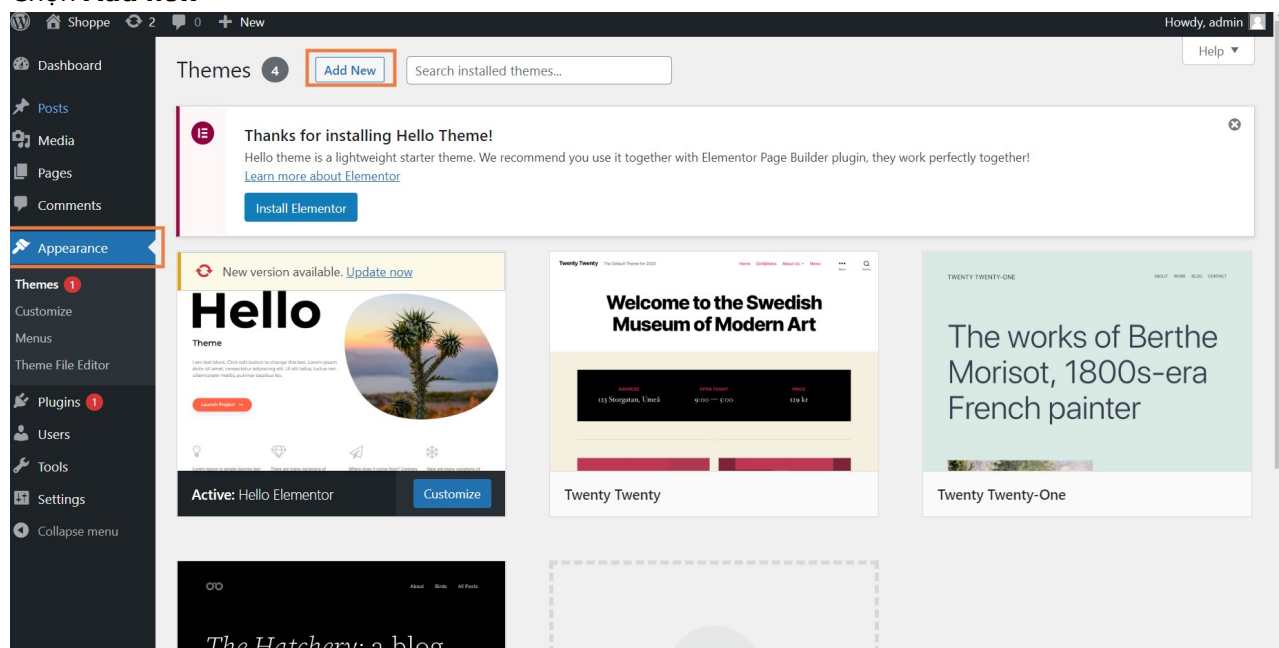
Shoppe 2 0 New Howdy, admin

Dashboard
Posts
Media
Pages
Comments
Appearance
Themes 1
Customize
Menus
Theme File Editor
Plugins 1
Users
Tools
Settings
Collapse menu

Themes 4 Add New Search installed themes...

Help ▼

Thanks for installing Hello Theme!
Hello theme is a lightweight starter theme. We recommend you use it together with Elementor Page Builder plugin, they work perfectly together!
Learn more about Elementor
Install Elementor

New version available. Update now

Hello
Theme

Launch Project →

Active: Hello Elementor Customize

Twenty Twenty The Default Theme for 2020
Home Exhibitions About Us News

Welcome to the Swedish Museum of Modern Art

ADDRESS 123 Storgatan, Umeå
OPEN TODAY 9:00 — 5:00
PRICE 129 kr

Twenty Twenty

TWENTY TWENTY-ONE
ABOUT WORK BLOG CONTACT

The works of Berthe Morisot, 1800s-era French painter

Twenty Twenty-One

About Birds All Posts

The Hatchery: a blog